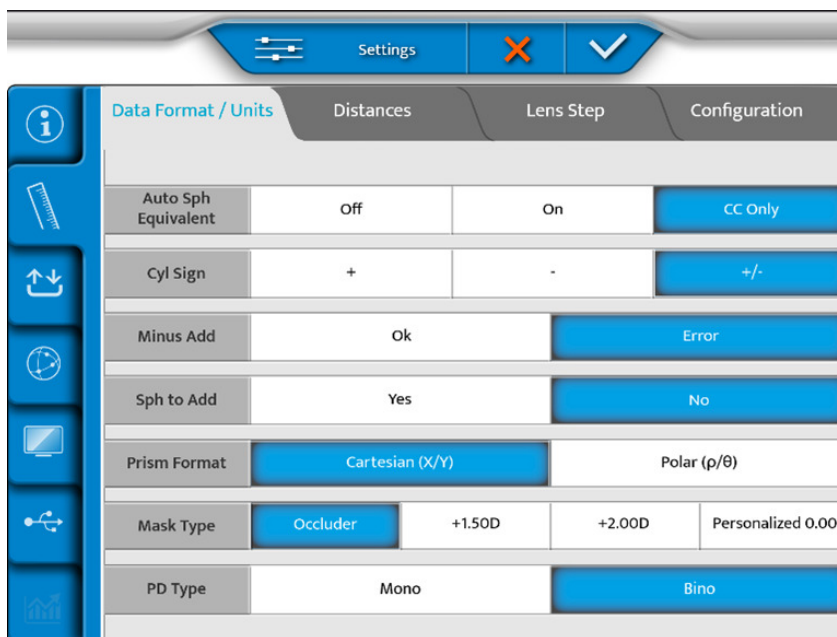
Settings

Data Format / Units | Distances | Lens Step | Configuration

| | | | |
|---|---|---|---|
| Auto Sph Equivalent | Off | On | CC Only |
| Cyl Sign | + | - | +/- |
| Minus Add | Ok | Error | |
| Sph to Add | Yes | No | |
| Prism Format | Cartesian (X/Y) | Polar (ρ/θ) | |
| Mask Type | Occluder | +1.50D | +2.00D | Personalized 0.00 |
| PD Type | Mono | Bino | |